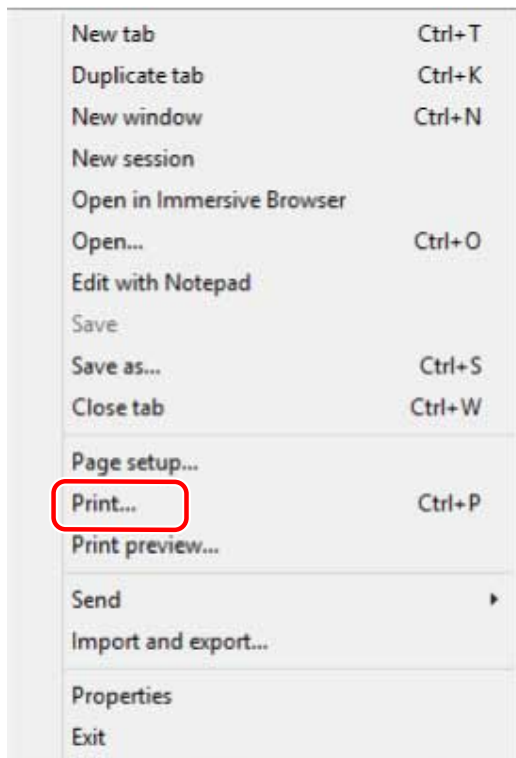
| | |
|---|---|
| New tab | Ctrl+T |
| Duplicate tab | Ctrl+K |
| New window | Ctrl+N |
| New session | |
| Open in Immersive Browser | |
| Open... | Ctrl+O |
| Edit with Notepad | |
| Save | |
| Save as... | Ctrl+S |
| Close tab | Ctrl+W |
| Page setup... | |
| Print... | Ctrl+P |
| Print preview... | |
| Send | |
| Import and export... | |
| Properties | |
| Exit | |